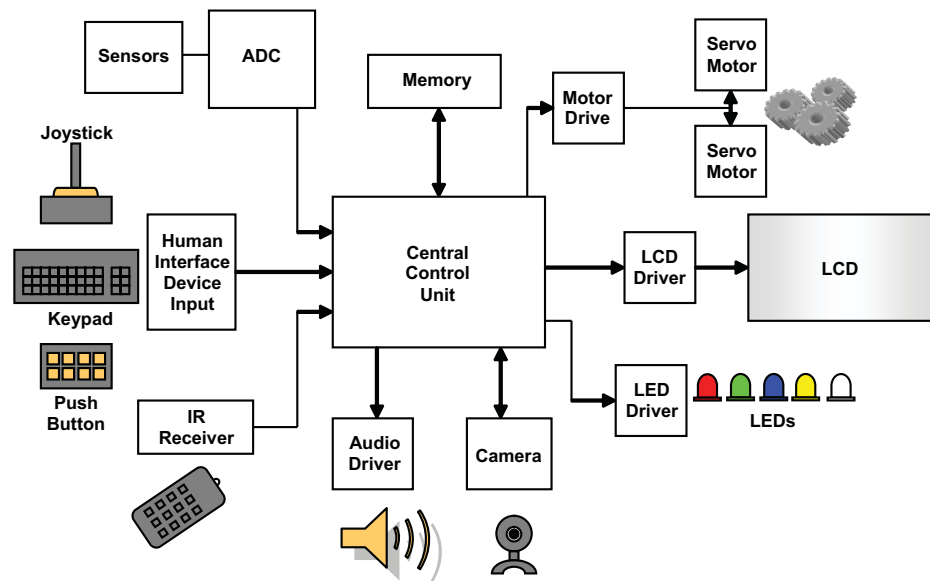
Sensors

ADC

Memory

Motor Drive

Servo Motor

Servo Motor

Joystick

Human Interface Device Input

Central Control Unit

LCD Driver

LCD

Keypad

Push Button

IR Receiver

Audio Driver

Camera

LED Driver

LEDs